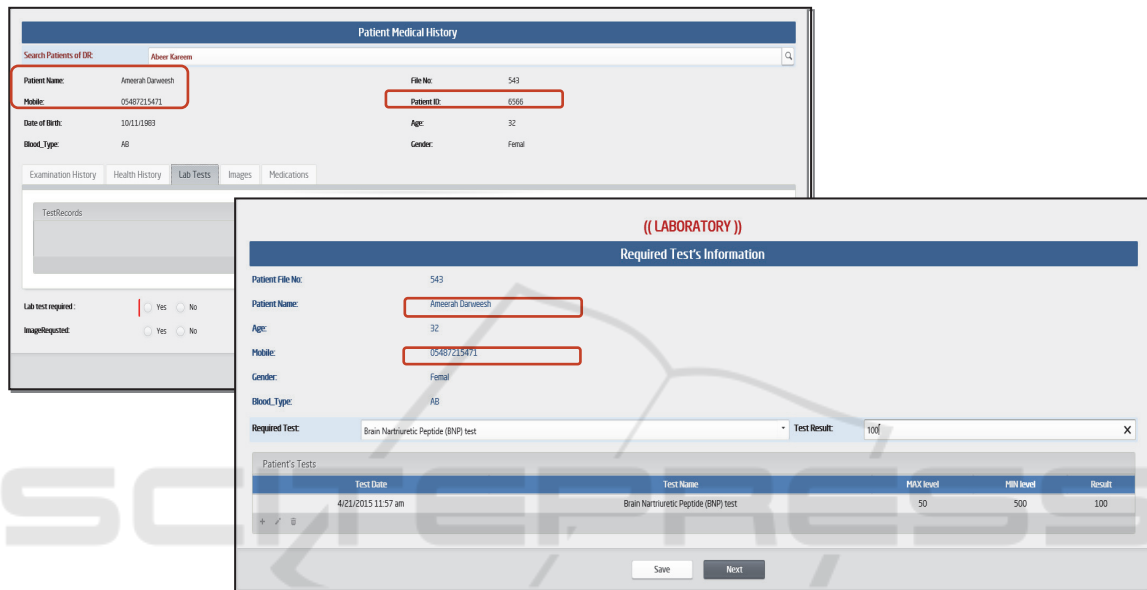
Patient Medical History

Search Patients of DR: Abeer Kareem

Patient Name: Ameerah Darweesh
Mobile: 05487215471
Date of Birth: 10/11/1983
Blood_Type: AB

File No: 543
Patient ID: 6566
Age: 32
Gender: Femal

Examination History | Health History | Lab Tests | Images | Medications

TestRecords

Lab test required: Yes No
ImageRequsted: Yes No

(( LABORATORY ))

Required Test's Information

Patient File No: 543
Patient Name: Ameerah Darweesh
Age: 32
Mobile: 05487215471
Gender: Femal
Blood_Type: AB

Required Test: Brain Nartriuretic Peptide (BNP) test
Test Result: 100

Patient's Tests

| Test Date | Test Name | MAX level | MIN level | Result |
|---|---|---|---|---|
| 4/21/2015 11:57 am | Brain Nartriuretic Peptide (BNP) test | 50 | 500 | 100 |

Save Next